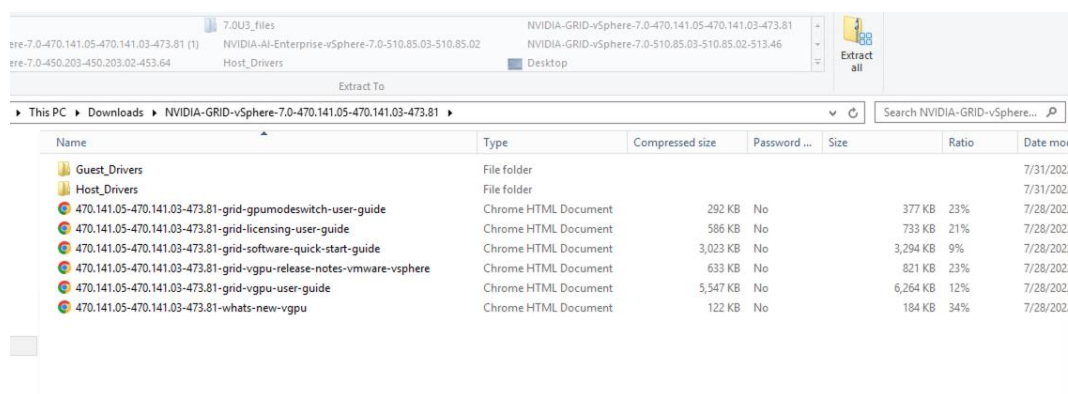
ere-7.0-470.141.05-470.141.03-473.81 (1)
ere-7.0-450.203-450.203.02-453.64

7.0U3_files
NVIDIA-AI-Enterprise-vSphere-7.0-510.85.03-510.85.02
Host_Drivers

NVIDIA-GRID-vSphere-7.0-470.141.05-470.141.03-473.81
NVIDIA-GRID-vSphere-7.0-510.85.03-510.85.02-513.46
Desktop

Extract To

Extract all

This PC ▸ Downloads ▸ NVIDIA-GRID-vSphere-7.0-470.141.05-470.141.03-473.81 ▸

Search NVIDIA-GRID-vSphere...

| Name | Type | Compressed size | Password ... | Size | Ratio | Date mod |
|---|---|---|---|---|---|---|
| Guest_Drivers | File folder | | | | | 7/31/202 |
| Host_Drivers | File folder | | | | | 7/31/202 |
| 470.141.05-470.141.03-473.81-grid-gpumodeswitch-user-guide | Chrome HTML Document | 292 KB | No | 377 KB | 23% | 7/28/202 |
| 470.141.05-470.141.03-473.81-grid-licensing-user-guide | Chrome HTML Document | 586 KB | No | 733 KB | 21% | 7/28/202 |
| 470.141.05-470.141.03-473.81-grid-software-quick-start-guide | Chrome HTML Document | 3,023 KB | No | 3,294 KB | 9% | 7/28/202 |
| 470.141.05-470.141.03-473.81-grid-vgpu-release-notes-vmware-vsphere | Chrome HTML Document | 633 KB | No | 821 KB | 23% | 7/28/202 |
| 470.141.05-470.141.03-473.81-grid-vgpu-user-guide | Chrome HTML Document | 5,547 KB | No | 6,264 KB | 12% | 7/28/202 |
| 470.141.05-470.141.03-473.81-whats-new-vgpu | Chrome HTML Document | 122 KB | No | 184 KB | 34% | 7/28/202 |